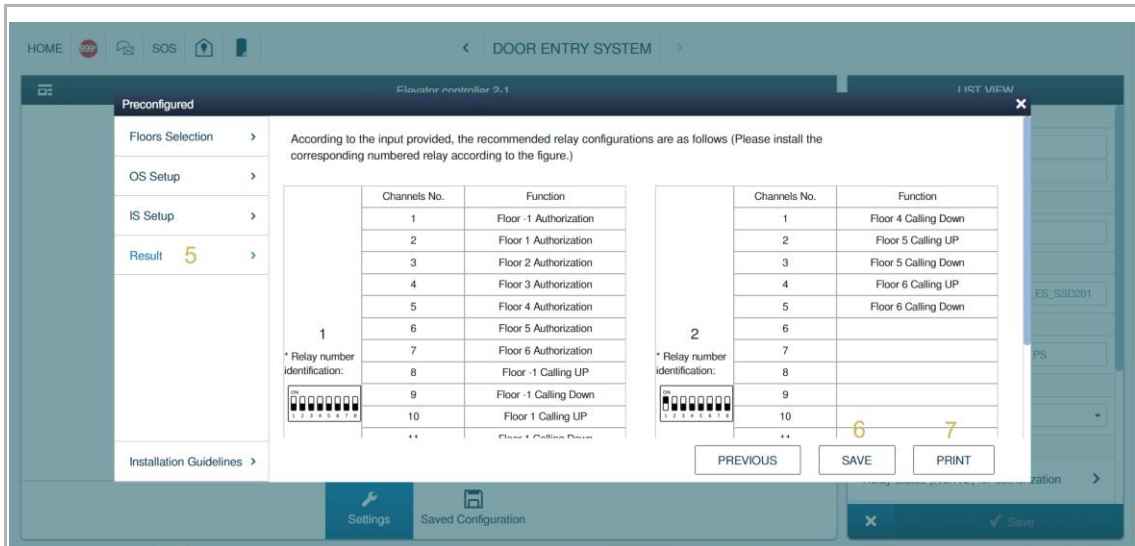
HOME 999 SOS

DOOR ENTRY SYSTEM

Elevator controller 2-1

LIST VIEW

Preconfigured

Floors Selection >

OS Setup >

IS Setup >

Result 5 >

Installation Guidelines >

According to the input provided, the recommended relay configurations are as follows (Please install the corresponding numbered relay according to the figure.)

1

* Relay number identification:

| Channels No. | Function |
|---|---|
| 1 | Floor -1 Authorization |
| 2 | Floor 1 Authorization |
| 3 | Floor 2 Authorization |
| 4 | Floor 3 Authorization |
| 5 | Floor 4 Authorization |
| 6 | Floor 5 Authorization |
| 7 | Floor 6 Authorization |
| 8 | Floor -1 Calling UP |
| 9 | Floor -1 Calling Down |
| 10 | Floor 1 Calling UP |
| 11 | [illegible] |

2

* Relay number identification:

| Channels No. | Function |
|---|---|
| 1 | Floor 4 Calling Down |
| 2 | Floor 5 Calling UP |
| 3 | Floor 5 Calling Down |
| 4 | Floor 6 Calling UP |
| 5 | Floor 6 Calling Down |
| 6 | |
| 7 | |
| 8 | |
| 9 | |
| 10 | |
| 11 | |

6 7

PREVIOUS SAVE PRINT

ES_SSD201

PS

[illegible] zation >

Settings Saved Configuration

Save